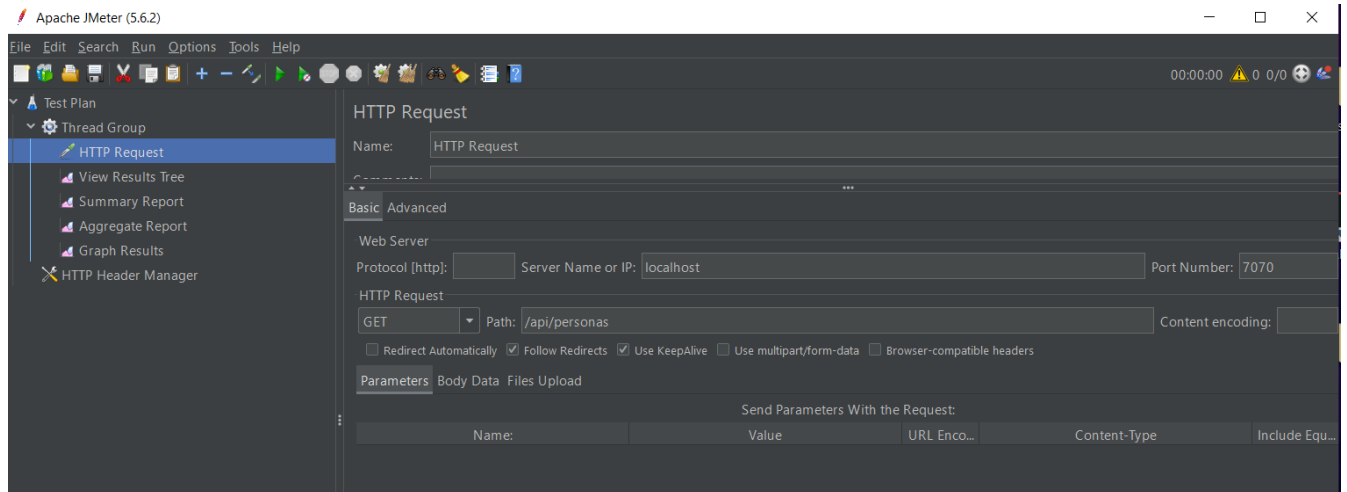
Apache JMeter (5.6.2)

File Edit Search Run Options Tools Help

00:00:00 ⚠ 0 0/0

Test Plan
Thread Group
HTTP Request
View Results Tree
Summary Report
Aggregate Report
Graph Results
HTTP Header Manager

HTTP Request

Name: HTTP Request

Comments: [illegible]

Basic Advanced

Web Server

Protocol [http]: Server Name or IP: localhost Port Number: 7070

HTTP Request

GET Path: /api/personas Content encoding:

Redirect Automatically Follow Redirects Use KeepAlive Use multipart/form-data Browser-compatible headers

Parameters Body Data Files Upload

Send Parameters With the Request:

| Name: | Value | URL Enco... | Content-Type | Include Equ... |
|---|---|---|---|---|